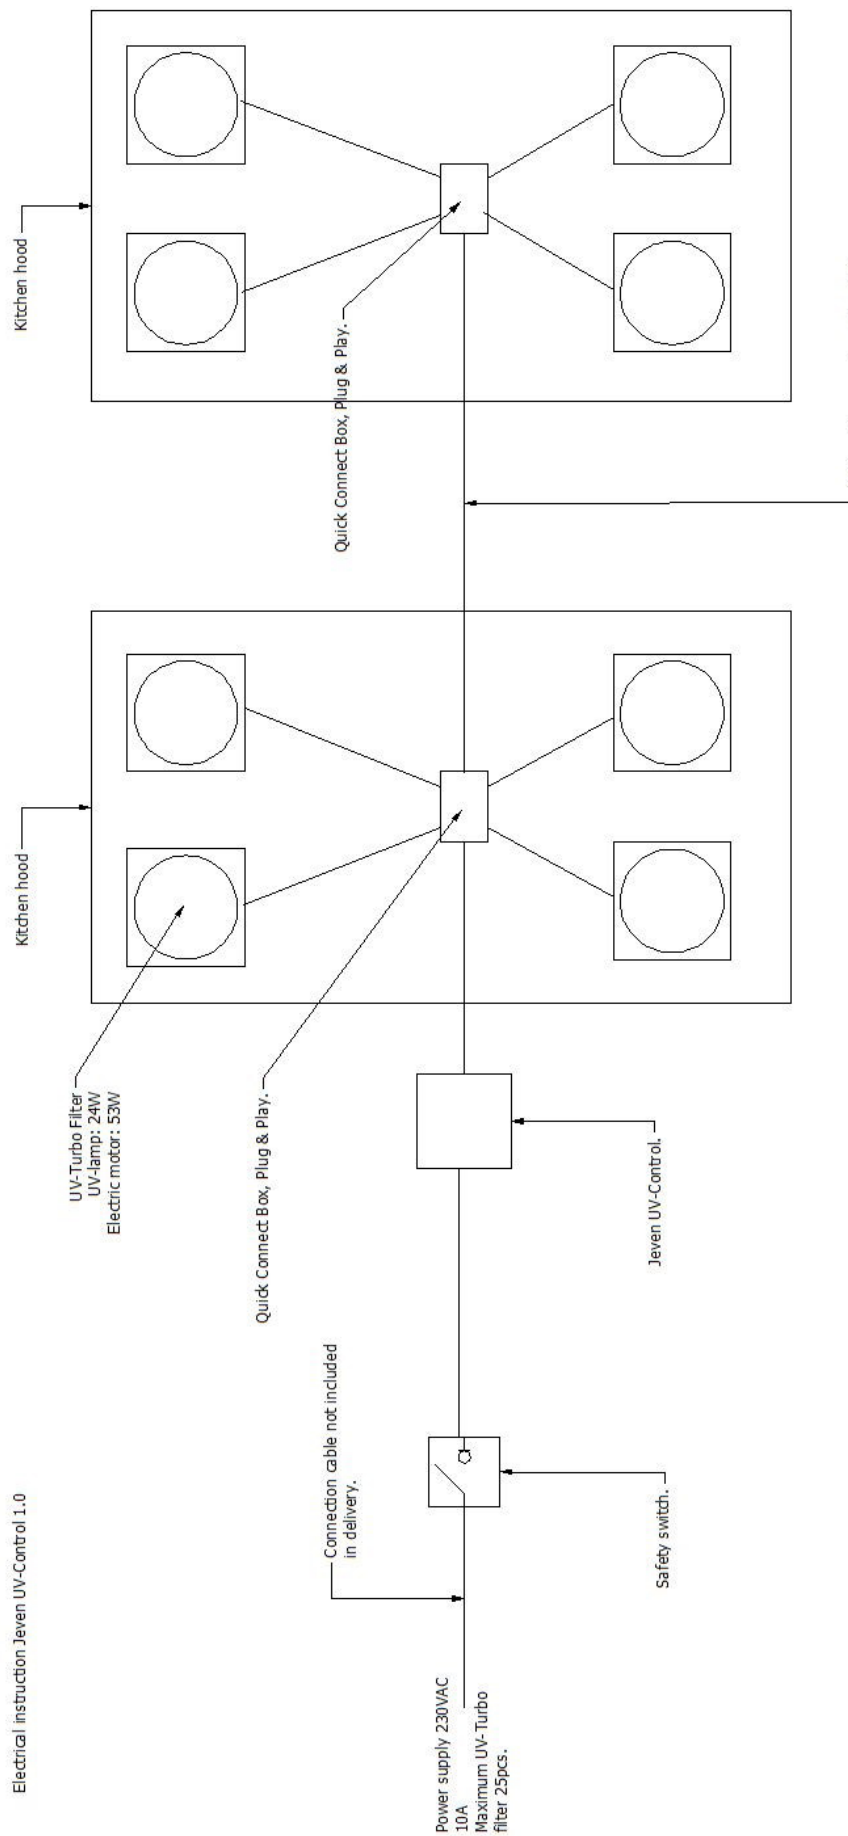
Electrical instruction Jeven UV-Control 1.0

Power supply 230VAC
10A
Maximum UV-Turbo filter 25pcs.

Connection cable not included in delivery.

Safety switch.

Jeven UV-Control.

Quick Connect Box, Plug & Play.

UV-Turbo Filter
UV-lamp: 24W
Electric motor: 53W

Kitchen hood

Quick Connect Box, Plug & Play.

Kitchen hood